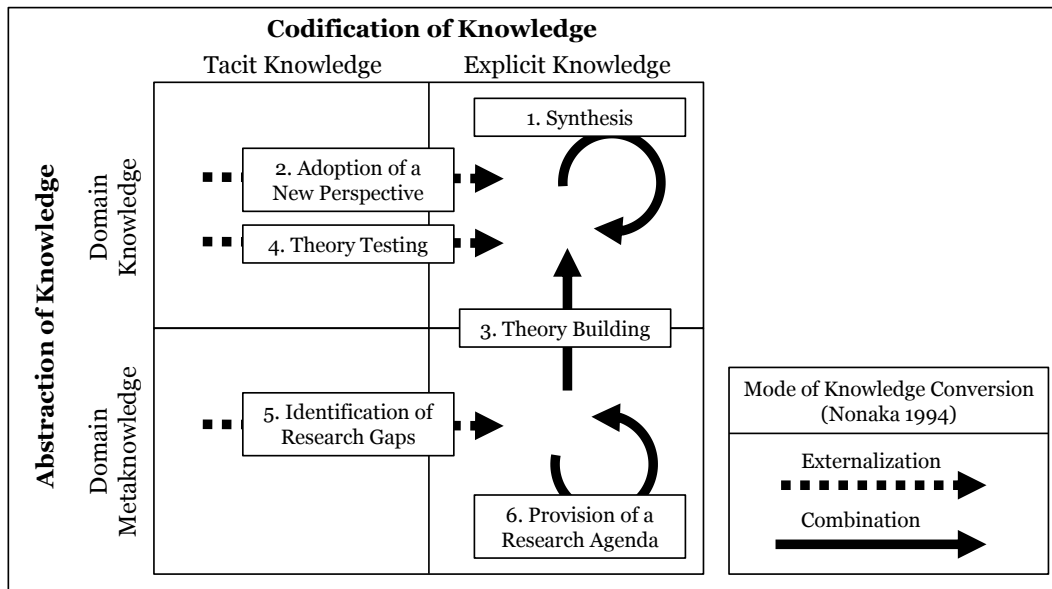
Codification of Knowledge

Tacit Knowledge

Explicit Knowledge

Abstraction of Knowledge

Domain Knowledge

Domain Metaknowledge

1. Synthesis

2. Adoption of a New Perspective

4. Theory Testing

3. Theory Building

5. Identification of Research Gaps

6. Provision of a Research Agenda

Mode of Knowledge Conversion (Nonaka 1994)

Externalization

Combination